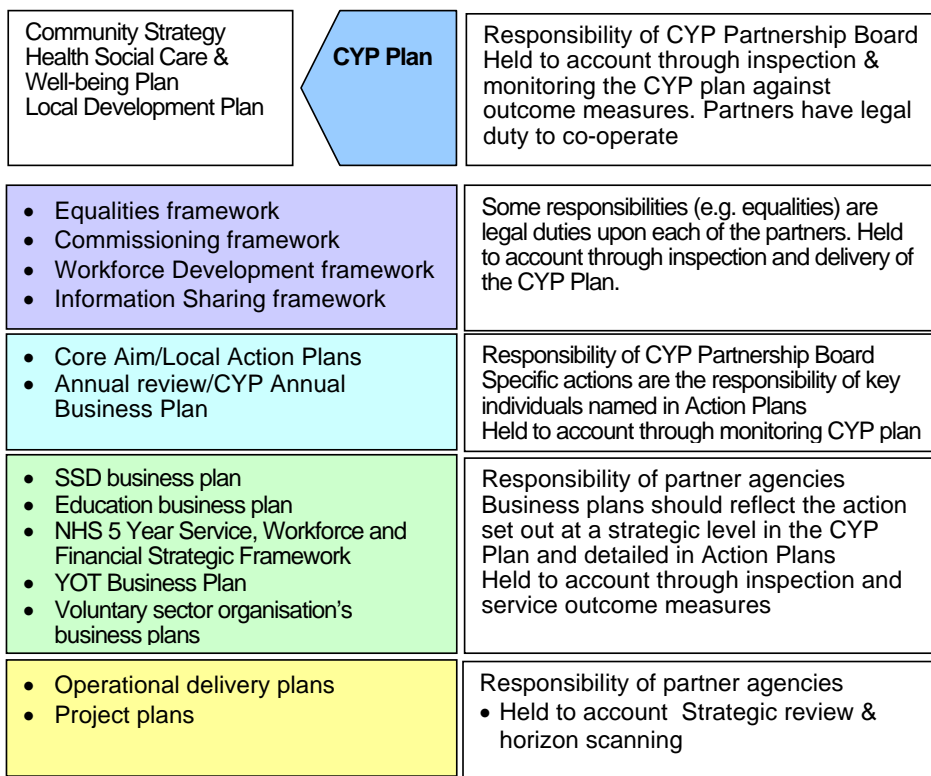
Community Strategy
Health Social Care & Well-being Plan
Local Development Plan

CYP Plan

Responsibility of CYP Partnership Board
Held to account through inspection & monitoring the CYP plan against outcome measures. Partners have legal duty to co-operate

- Equalities framework
- Commissioning framework
- Workforce Development framework
- Information Sharing framework

Some responsibilities (e.g. equalities) are legal duties upon each of the partners. Held to account through inspection and delivery of the CYP Plan.

- Core Aim/Local Action Plans
- Annual review/CYP Annual Business Plan

Responsibility of CYP Partnership Board
Specific actions are the responsibility of key individuals named in Action Plans
Held to account through monitoring CYP plan

- SSD business plan
- Education business plan
- NHS 5 Year Service, Workforce and Financial Strategic Framework
- YOT Business Plan
- Voluntary sector organisation's business plans

Responsibility of partner agencies
Business plans should reflect the action set out at a strategic level in the CYP Plan and detailed in Action Plans
Held to account through inspection and service outcome measures

- Operational delivery plans
- Project plans

Responsibility of partner agencies
- Held to account Strategic review & horizon scanning